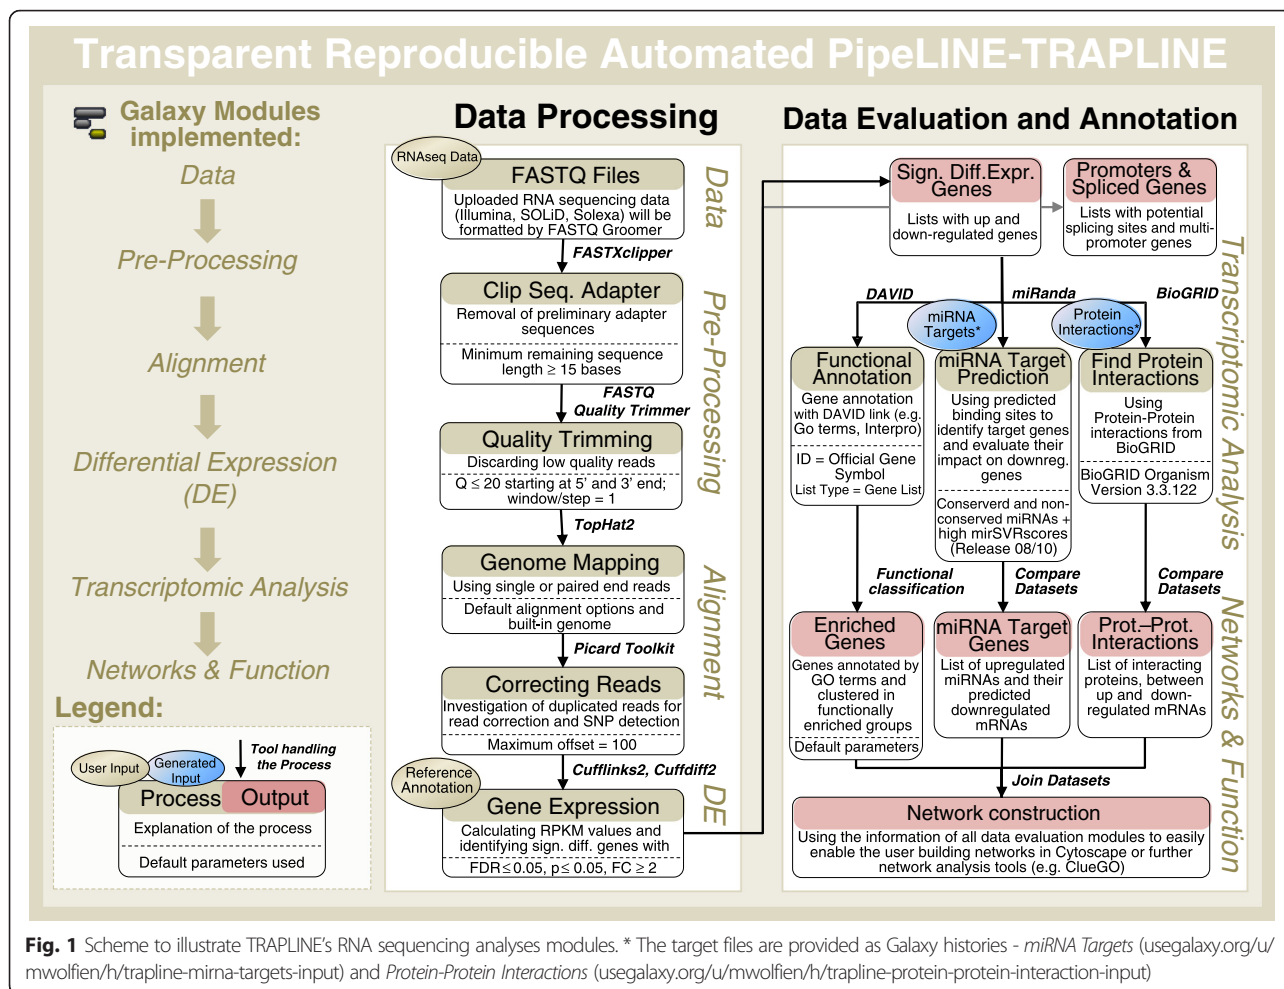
Transparent Reproducible Automated PipeLINE-TRAPLINE

Galaxy Modules implemented:

Data

Pre-Processing

Alignment

Differential Expression (DE)

Transcriptomic Analysis

Networks & Function

Legend:

User Input

Generated Input

Tool handling the Process

Process Output

Explanation of the process

Default parameters used

Data Processing

RNAseq Data

FASTQ Files

Uploaded RNA sequencing data (Illumina, SOLiD, Solexa) will be formatted by FASTQ Groomer

Data

FASTXclipper

Clip Seq. Adapter

Removal of preliminary adapter sequences

Minimum remaining sequence length ≥ 15 bases

Pre-Processing

FASTQ Quality Trimmer

Quality Trimming

Discarding low quality reads

Q ≤ 20 starting at 5' and 3' end; window/step = 1

TopHat2

Genome Mapping

Using single or paired end reads

Default alignment options and built-in genome

Alignment

Picard Toolkit

Correcting Reads

Investigation of duplicated reads for read correction and SNP detection

Maximum offset = 100

Cufflinks2, Cuffdiff2

Reference Annotation

Gene Expression

Calculating RPKM values and identifying sign. diff. genes with

FDR ≤ 0.05, p ≤ 0.05, FC ≥ 2

DE

Data Evaluation and Annotation

Sign. Diff.Expr. Genes

Lists with up and down-regulated genes

Promoters & Spliced Genes

Lists with potential splicing sites and multi-promoter genes

Transcriptomic Analysis

DAVID

miRanda

BioGRID

miRNA Targets*

Protein Interactions*

Functional Annotation

Gene annotation with DAVID link (e.g. Go terms, Interpro)

ID = Official Gene Symbol

List Type = Gene List

miRNA Target Prediction

Using predicted binding sites to identify target genes and evaluate their impact on downreg. genes

Conserverd and non-conserved miRNAs + high mirSVRscores (Release 08/10)

Find Protein Interactions

Using Protein-Protein interactions from BioGRID

BioGRID Organism Version 3.3.122

Functional classification

Compare Datasets

Compare Datasets

Enriched Genes

Genes annotated by GO terms and clustered in functionally enriched groups

Default parameters

miRNA Target Genes

List of upregulated miRNAs and their predicted downregulated mRNAs

Prot.–Prot. Interactions

List of interacting proteins, between up and down-regulated mRNAs

Join Datasets

Network construction

Using the information of all data evaluation modules to easily enable the user building networks in Cytoscape or further network analysis tools (e.g. ClueGO)

Networks & Function

Fig. 1 Scheme to illustrate TRAPLINE's RNA sequencing analyses modules. * The target files are provided as Galaxy histories - miRNA Targets (usegalaxy.org/u/mwolfien/h/trapline-mirna-targets-input) and Protein-Protein Interactions (usegalaxy.org/u/mwolfien/h/trapline-protein-protein-interaction-input)